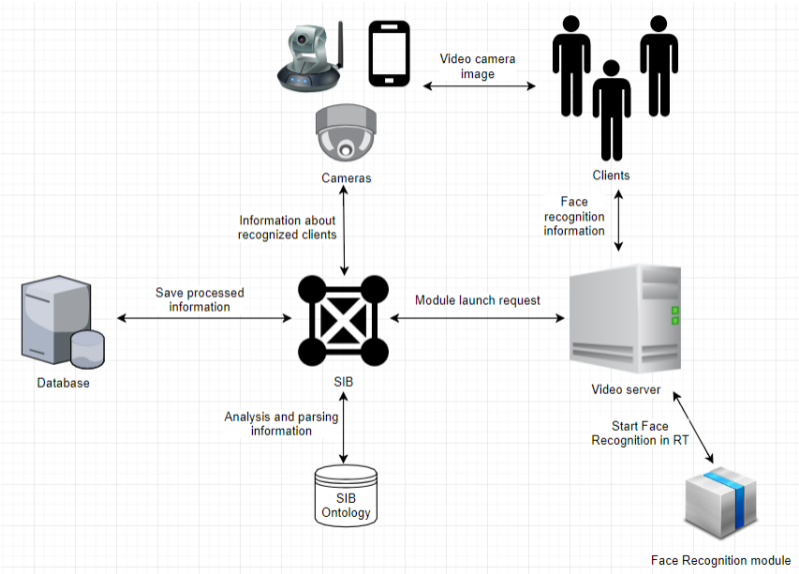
Video camera image

Cameras

Clients

Information about recognized clients

Face recognition information

Save processed information

Module launch request

Database

SIB

Video server

Analysis and parsing information

Start Face Recognition in RT

SIB Ontology

Face Recognition module